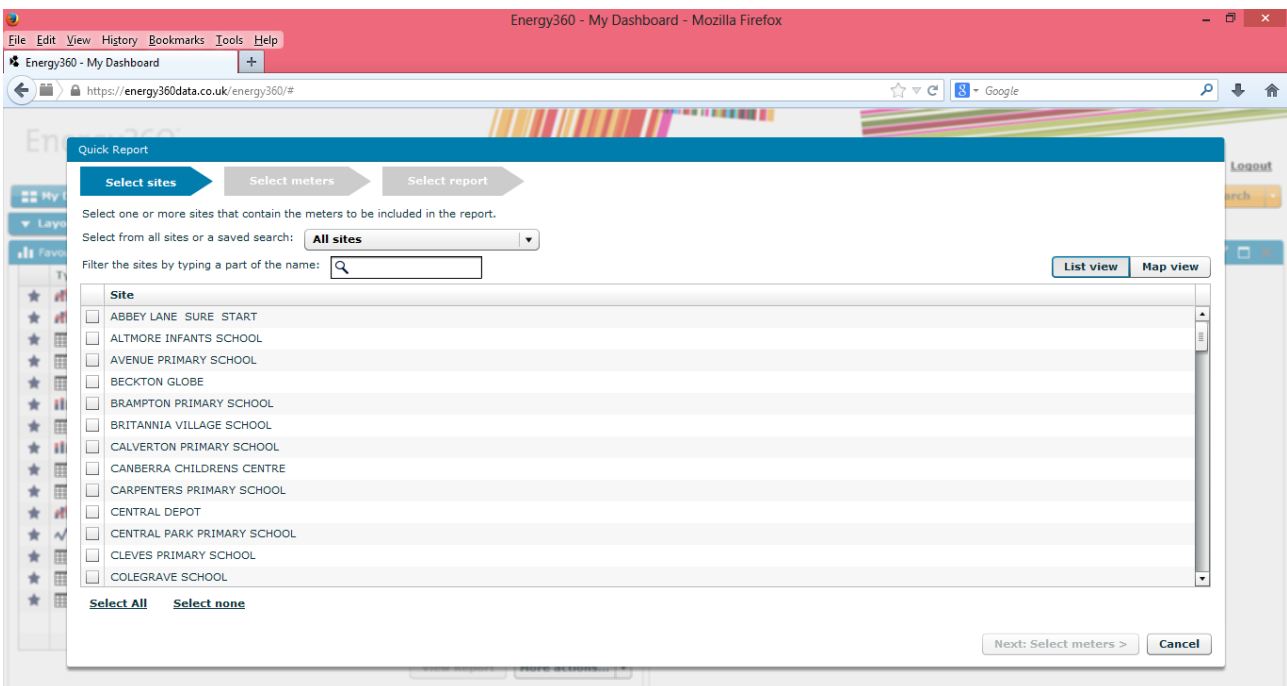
Energy360 - My Dashboard - Mozilla Firefox

File Edit View History Bookmarks Tools Help

Energy360 - My Dashboard

https://energy360data.co.uk/energy360/#

Google

Logout

Quick Report

Select sites
Select meters
Select report

Select one or more sites that contain the meters to be included in the report.

Select from all sites or a saved search: All sites

Filter the sites by typing a part of the name:

List view
Map view

| | Site |
|---|---|
| ☐ | ABBEY LANE SURE START |
| ☐ | ALTMORE INFANTS SCHOOL |
| ☐ | AVENUE PRIMARY SCHOOL |
| ☐ | BECKTON GLOBE |
| ☐ | BRAMPTON PRIMARY SCHOOL |
| ☐ | BRITANNIA VILLAGE SCHOOL |
| ☐ | CALVERTON PRIMARY SCHOOL |
| ☐ | CANBERRA CHILDRENS CENTRE |
| ☐ | CARPENTERS PRIMARY SCHOOL |
| ☐ | CENTRAL DEPOT |
| ☐ | CENTRAL PARK PRIMARY SCHOOL |
| ☐ | CLEVES PRIMARY SCHOOL |
| ☐ | COLEGRAVE SCHOOL |

Select All
Select none

Next: Select meters >
Cancel

View report
More actions...